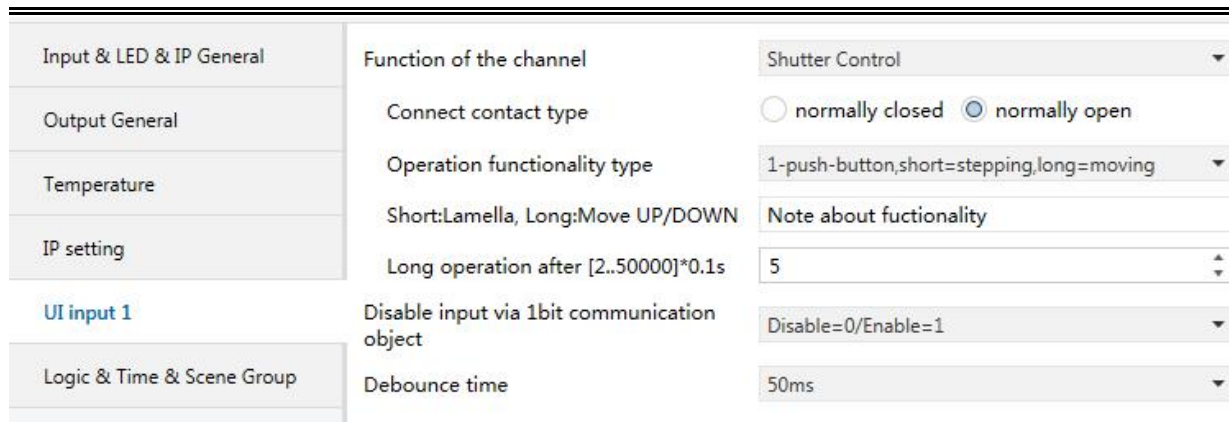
Input & LED & IP General

Output General

Temperature

IP setting

UI input 1

Logic & Time & Scene Group

| | |
|---|---|
| Function of the channel | Shutter Control |
| Connect contact type | normally closed / normally open |
| Operation functionality type | 1-push-button,short=stepping,long=moving |
| Short:Lamella, Long:Move UP/DOWN | Note about fuctionality |
| Long operation after [2..50000]*0.1s | 5 |
| Disable input via 1bit communication object | Disable=0/Enable=1 |
| Debounce time | 50ms |